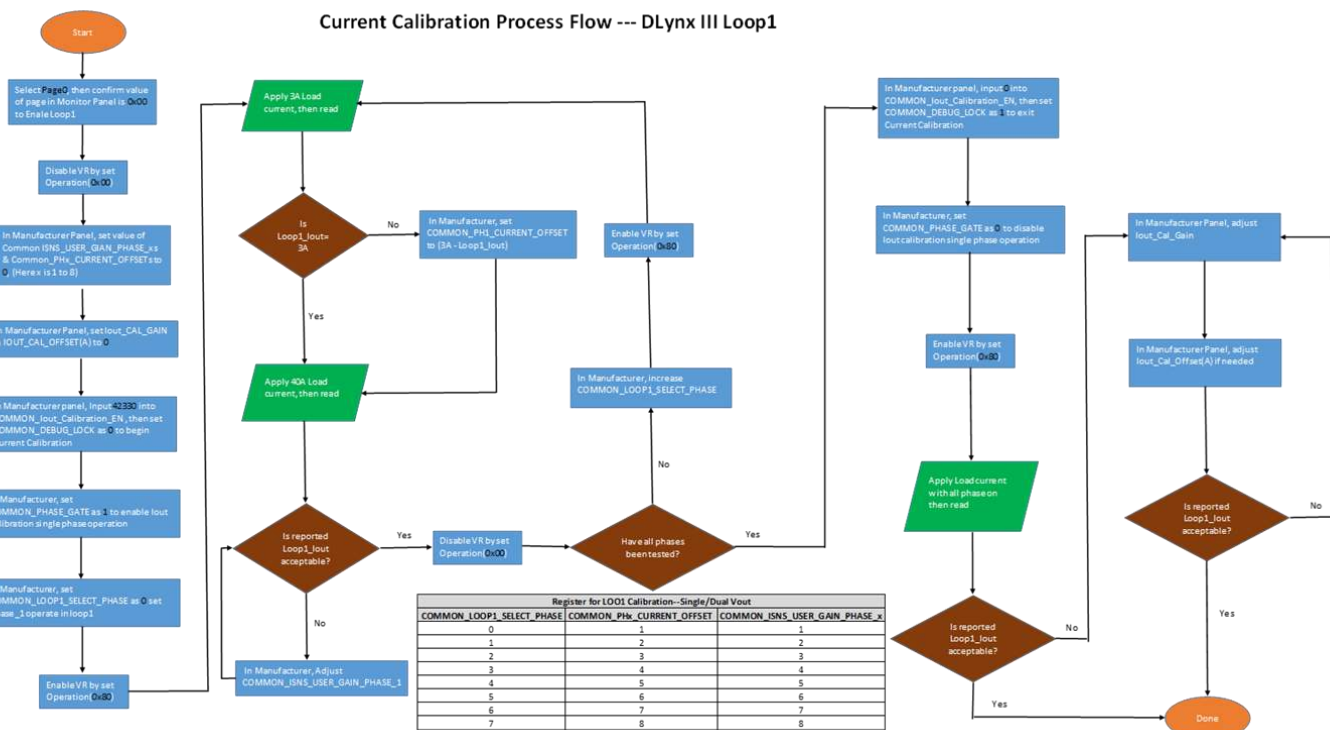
Current Calibration Process Flow --- DLynx III Loop1

Start

Select Page0 then confirm value of page in Monitor Panel is 0x00 to Enale Loop1

Disable VR by set Operation(0x00)

In Manufacturer Panel, set value of Common ISNS_USER_GAIN_PHASE_xs & Common_PHx_CURRENT_OFFSETs to 0 (Here x is 1 to 8)

n Manufacturer Panel, set Iout_CAL_GAIN IOUT_CAL_OFFSET(A) to 0

n Manufacturer panel, Input 42330 into COMMON_Iout_Calibration_EN, then set COMMON_DEBUG_LOCK as 0 to begin urrent Calibration

Manufacturer, set COMMON_PHASE_GATE as 1 to enable Iout libration single phase operation

Manufacturer, set MMON_LOOP1_SELECT_PHASE as 0 set ase_1 operate in loop1

Enable VR by set Operation(0x80)

Apply 3A Load current, then read

Is Loop1_Iout= 3A

No

In Manufacturer, set COMMON_PH1_CURRENT_OFFSET to (3A - Loop1_Iout)

Yes

Apply 40A Load current, then read

Is reported Loop1_Iout acceptable?

Yes

No

In Manufacturer, Adjust COMMON_ISNS_USER_GAIN_PHASE_1

Disable VR by set Operation(0x00)

Have all phases been tested?

No

Yes

In Manufacturer, increase COMMON_LOOP1_SELECT_PHASE

Enable VR by set Operation(0x80)

| Register for LOO1 Calibration--Single/Dual Vout | | |
|---|---|---|
| COMMON_LOOP1_SELECT_PHASE | COMMON_PHx_CURRENT_OFFSET | COMMON_ISNS_USER_GAIN_PHASE_x |
| 0 | 1 | 1 |
| 1 | 2 | 2 |
| 2 | 3 | 3 |
| 3 | 4 | 4 |
| 4 | 5 | 5 |
| 5 | 6 | 6 |
| 6 | 7 | 7 |
| 7 | 8 | 8 |

In Manufacturer panel, input 0 into COMMON_Iout_Calibration_EN, then set COMMON_DEBUG_LOCK as 1 to exit Current Calibration

In Manufacturer, set COMMON_PHASE_GATE as 0 to disable Iout calibration single phase operation

Enable VR by set Operation(0x80)

Apply Load current with all phase on then read

Is reported Loop1_Iout acceptable?

No

Yes

In Manufacturer Panel, adjust Iout_Cal_Gain

In Manufacturer Panel, adjust Iout_Cal_Offset(A) if needed

Is reported Loop1_Iout acceptable?

No

Yes

Done